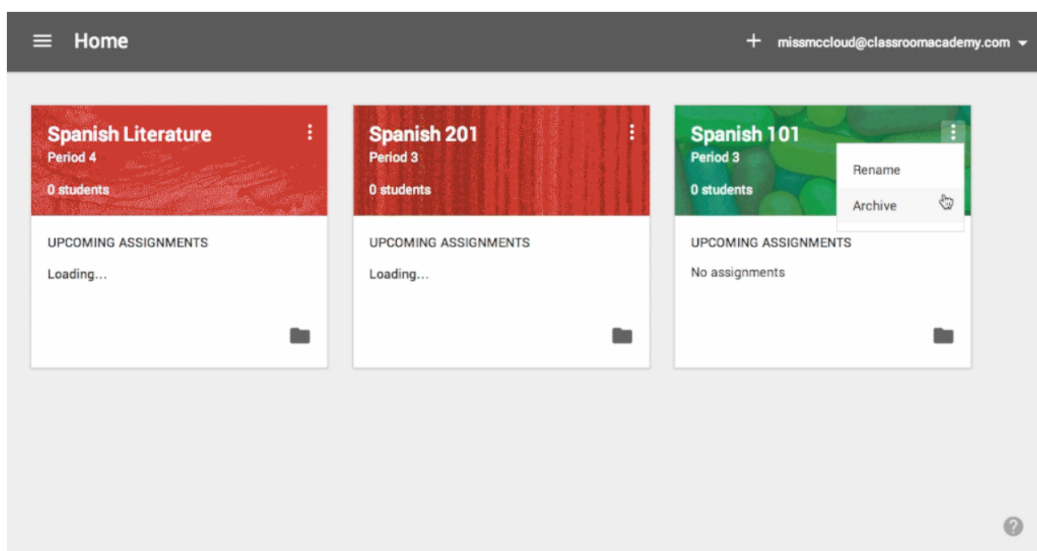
Home

+ missmccloud@classroomacademy.com

Spanish Literature
Period 4
0 students

UPCOMING ASSIGNMENTS
Loading...

Spanish 201
Period 3
0 students

UPCOMING ASSIGNMENTS
Loading...

Spanish 101
Period 3
0 students

Rename
Archive

UPCOMING ASSIGNMENTS
No assignments

?